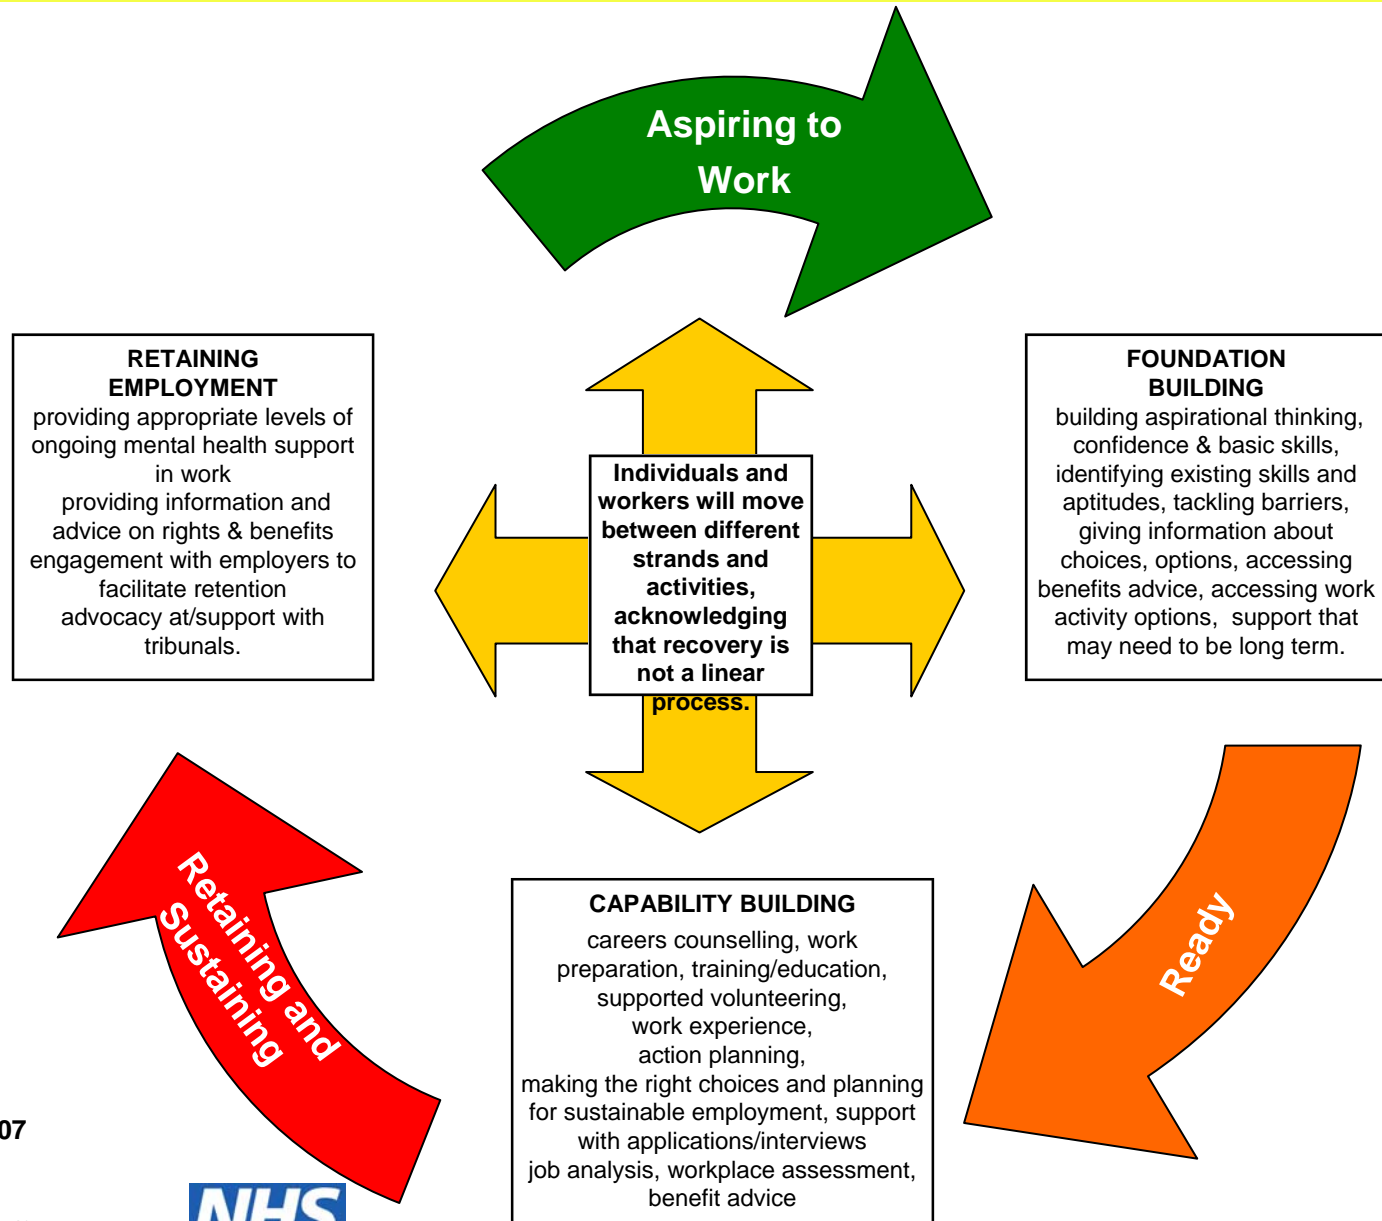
Aspiring to Work

RETAINING EMPLOYMENT
providing appropriate levels of ongoing mental health support in work
providing information and advice on rights & benefits
engagement with employers to facilitate retention
advocacy at/support with tribunals.

Individuals and workers will move between different strands and activities, acknowledging that recovery is not a linear process.

FOUNDATION BUILDING
building aspirational thinking, confidence & basic skills, identifying existing skills and aptitudes, tackling barriers, giving information about choices, options, accessing benefits advice, accessing work activity options, support that may need to be long term.

Retaining and Sustaining

Ready

CAPABILITY BUILDING
careers counselling, work preparation, training/education, supported volunteering, work experience, action planning, making the right choices and planning for sustainable employment, support with applications/interviews
job analysis, workplace assessment, benefit advice

07

NHS